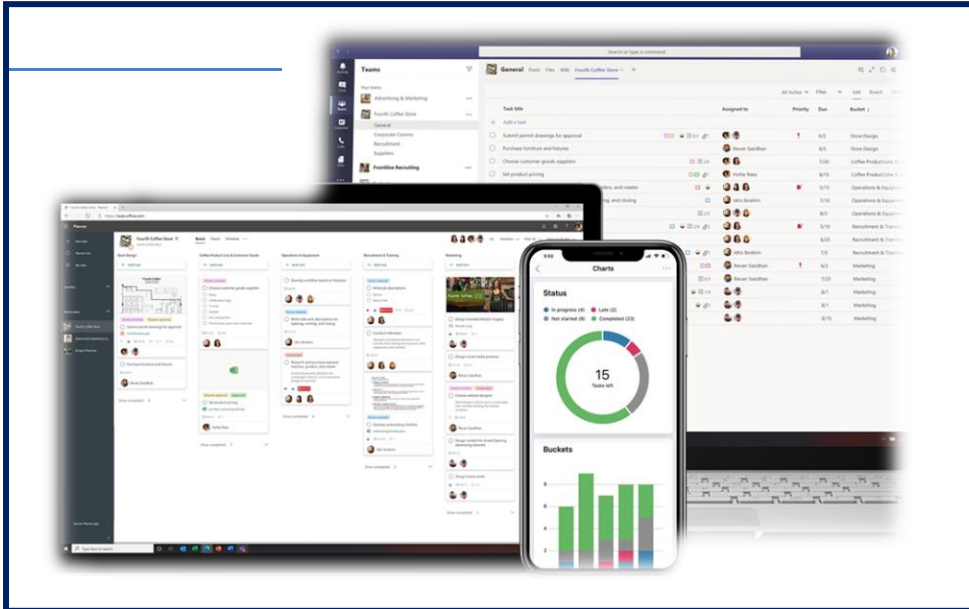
Search or type a command

Teams

Your teams

Advertising & Marketing

Fourth Coffee Store

General

Corporate Comms

Recruitment

Suppliers

Frontline Recruiting

General Posts Files Wiki Fourth Coffee Store

All Active Filter List Board

Task title

Assigned to

Priority

Due

Bucket

Add a task

Submit permit drawings for approval

Purchase furniture and fixtures

Choose customer goods suppliers

Set product pricing

8/6

Store Design

Bevan Sandhan

Coffee Product Line

Operations & Equipment

Idris Ibrahim

Recruitment & Training

Marketing

Planner

Fourth Coffee Store

Store Design

Coffee Product Line & Customer Goods

Operations & Equipment

Recruitment & Training

Marketing

Charts

Status

In progress (4)

Late (2)

Not started (9)

Completed (23)

15

Tasks left

Buckets

8

6

4

2

0